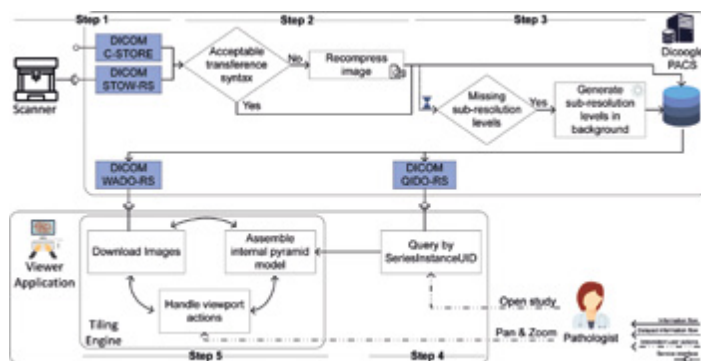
Step 1

Step 2

Step 3

Dicoogle PACS

DICOM C-STORE

DICOM STOW-RS

Scanner

Acceptable transference syntax

No

Yes

Recompress image

Missing sub-resolution levels

Yes

Generate sub-resolution levels in background

DICOM WADO-RS

DICOM QIDO-RS

Viewer Application

Download Images

Assemble internal pyramid model

Query by SeriesInstanceUID

Handle viewport actions

Tiling Engine

Open study

Pan & Zoom

Pathologist

Step 5

Step 4

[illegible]
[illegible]
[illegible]
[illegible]